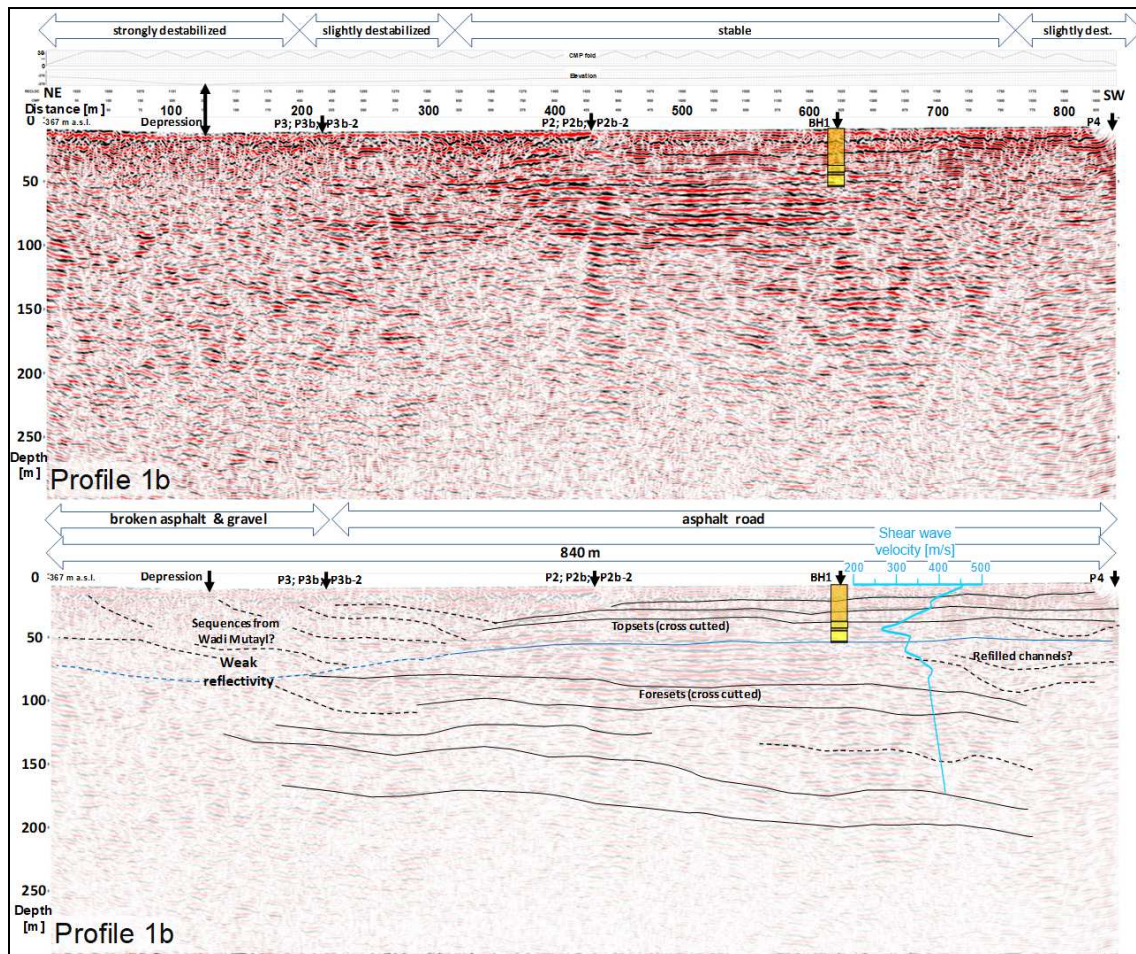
strongly destabilized | slightly destabilized | stable | slightly dest.

CMP fold
Elevation

NE
Distance [m] 100 200 300 400 500 600 700 800
SW
0 -367 m a.s.l.
Depression
P3; P3b; P3b-2
P2; P2b; P2b-2
BH1
P4
50
100
150
200
250
Depth [m]
Profile 1b

broken asphalt & gravel | asphalt road
840 m
Shear wave velocity [m/s]
200 300 400 500
0 -367 m a.s.l.
Depression
P3; P3b; P3b-2
P2; P2b; P2b-2
BH1
P4
Sequences from Wadi Mutayl?
Topsets (cross cutted)
Weak reflectivity
Refilled channels?
Foresets (cross cutted)
50
100
150
200
250
Depth [m]
Profile 1b